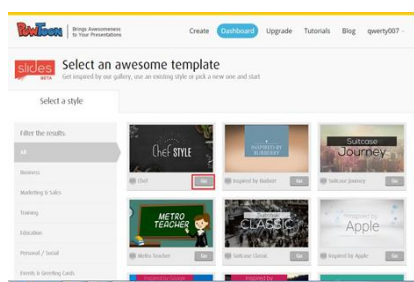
PowToon | Brings Awesomeness to Your Presentations

Create Dashboard Upgrade Tutorials Blog qwerty007

slides BETA

Select an awesome template

Get inspired by our gallery, use an existing style or pick a new one and start

Select a style

Filter the results

All

Business

Marketing & Sales

Training

Education

Personal / Social

Events & Greeting Cards

Chef STYLE

Chef Go

INSPIRED BY BARBER

Inspired by Barber Go

Suitcase Journey

Suitcase Journey Go

METRO TEACHER

Metro Teacher Go

Suitcase CLASSIC

Suitcase Classic Go

Inspired by Apple

Inspired by Apple Go

Inspired by Google

Inspired by